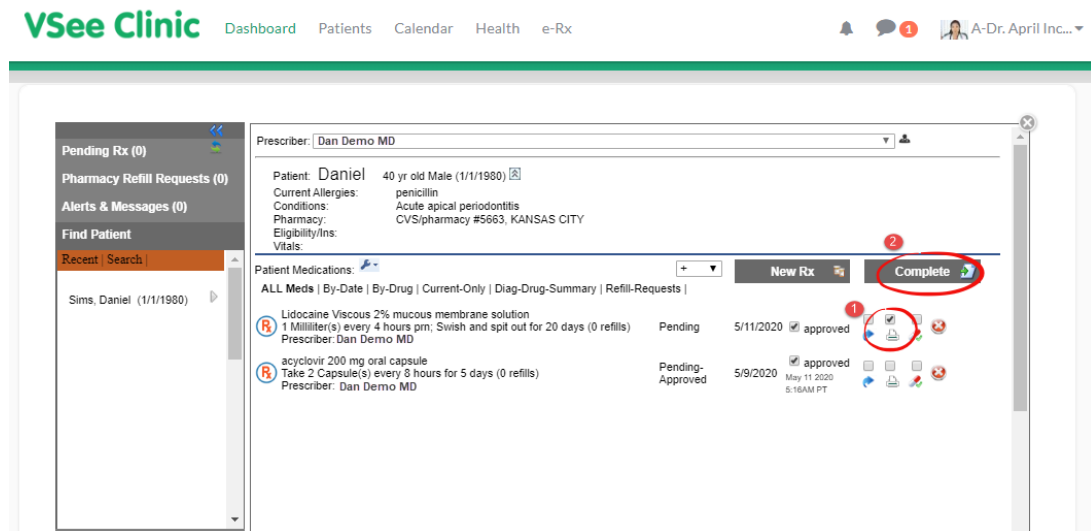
VSee Clinic Dashboard Patients Calendar Health e-Rx

1 A-Dr. April Inc...

Pending Rx (0)
Pharmacy Refill Requests (0)
Alerts & Messages (0)
Find Patient
Recent | Search |
Sims, Daniel (1/1/1980)

Prescriber: Dan Demo MD

Patient: Daniel 40 yr old Male (1/1/1980)
Current Allergies: penicillin
Conditions: Acute apical periodontitis
Pharmacy: CVS/pharmacy #5663, KANSAS CITY
Eligibility/Ins:
Vitals:

Patient Medications:
+
New Rx
2
Complete

ALL Meds | By-Date | By-Drug | Current-Only | Diag-Drug-Summary | Refill-Requests |

1

Lidocaine Viscous 2% mucous membrane solution
1 Milliliter(s) every 4 hours prn; Swish and spit out for 20 days (0 refills)
Prescriber: Dan Demo MD
Pending 5/11/2020 approved

acyclovir 200 mg oral capsule
Take 2 Capsule(s) every 8 hours for 5 days (0 refills)
Prescriber: Dan Demo MD
Pending-Approved 5/9/2020 approved May 11 2020 5:16AM PT